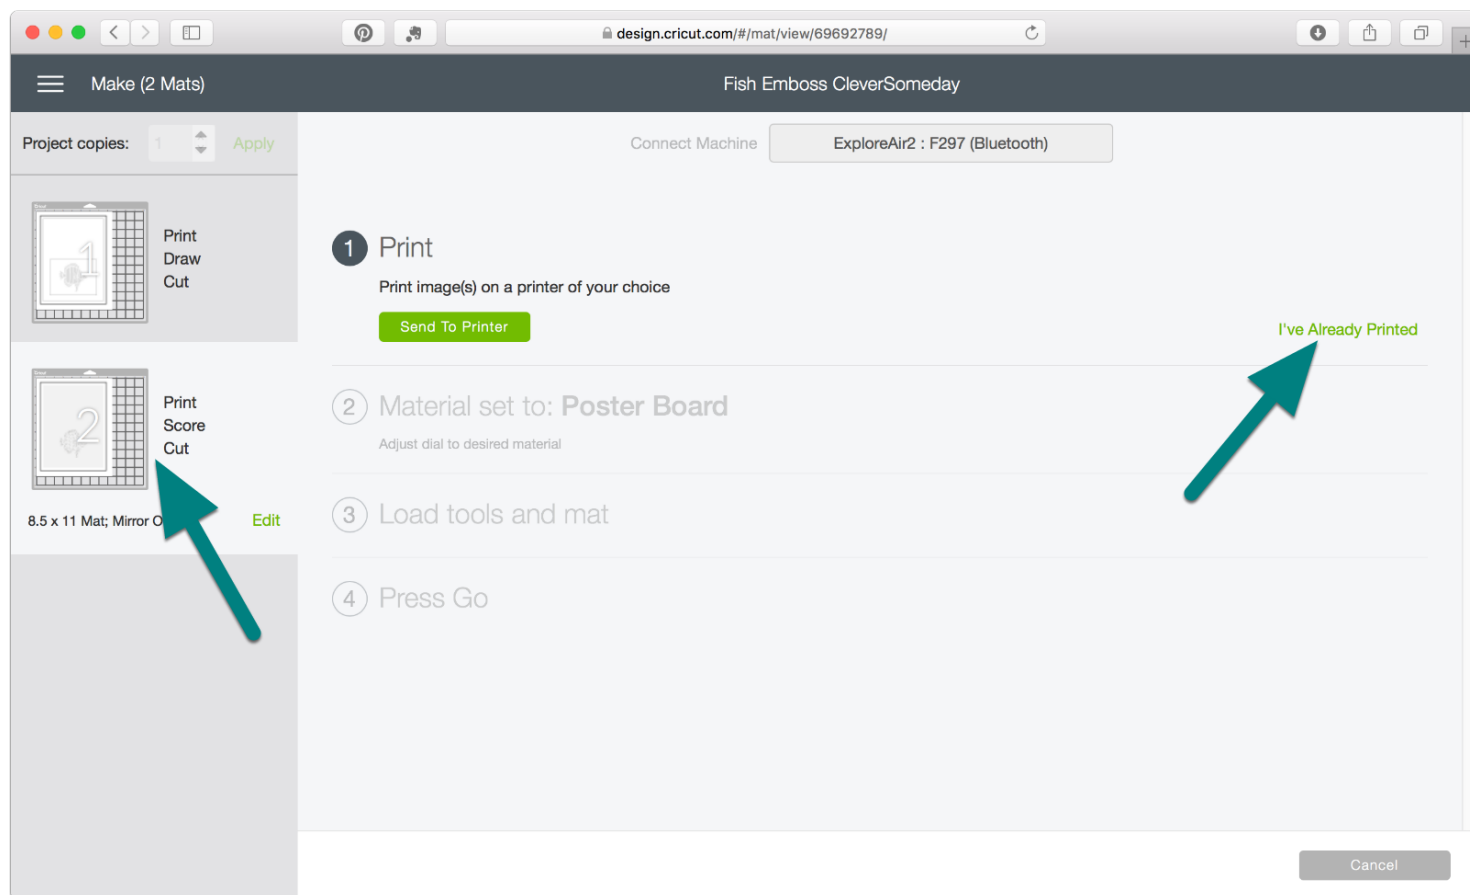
design.cricut.com/#/mat/view/69692789/

Make (2 Mats)

Fish Emboss CleverSomeday

Project copies: 1 Apply

Connect Machine

ExploreAir2 : F297 (Bluetooth)

1

Print
Draw
Cut

2

Print
Score
Cut

8.5 x 11 Mat; Mirror O

Edit

1 Print

Print image(s) on a printer of your choice

Send To Printer

I've Already Printed

2 Material set to: Poster Board

Adjust dial to desired material

3 Load tools and mat

4 Press Go

Cancel